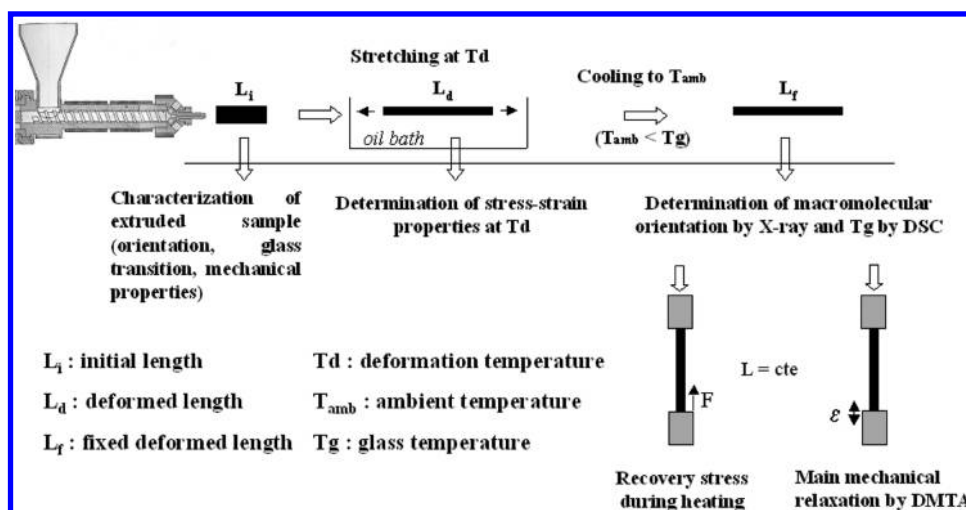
$L_i$

Stretching at Td

$L_d$

oil bath

Cooling to $T_{amb}$

($T_{amb}$ < Tg)

$L_f$

Characterization of extruded sample (orientation, glass transition, mechanical properties)

Determination of stress-strain properties at Td

Determination of macromolecular orientation by X-ray and Tg by DSC

$L_i$ : initial length

$L_d$ : deformed length

$L_f$ : fixed deformed length

Td : deformation temperature

$T_{amb}$ : ambient temperature

Tg : glass temperature

F

L = cte

$\varepsilon$

Recovery stress during heating

Main mechanical relaxation by DMTA